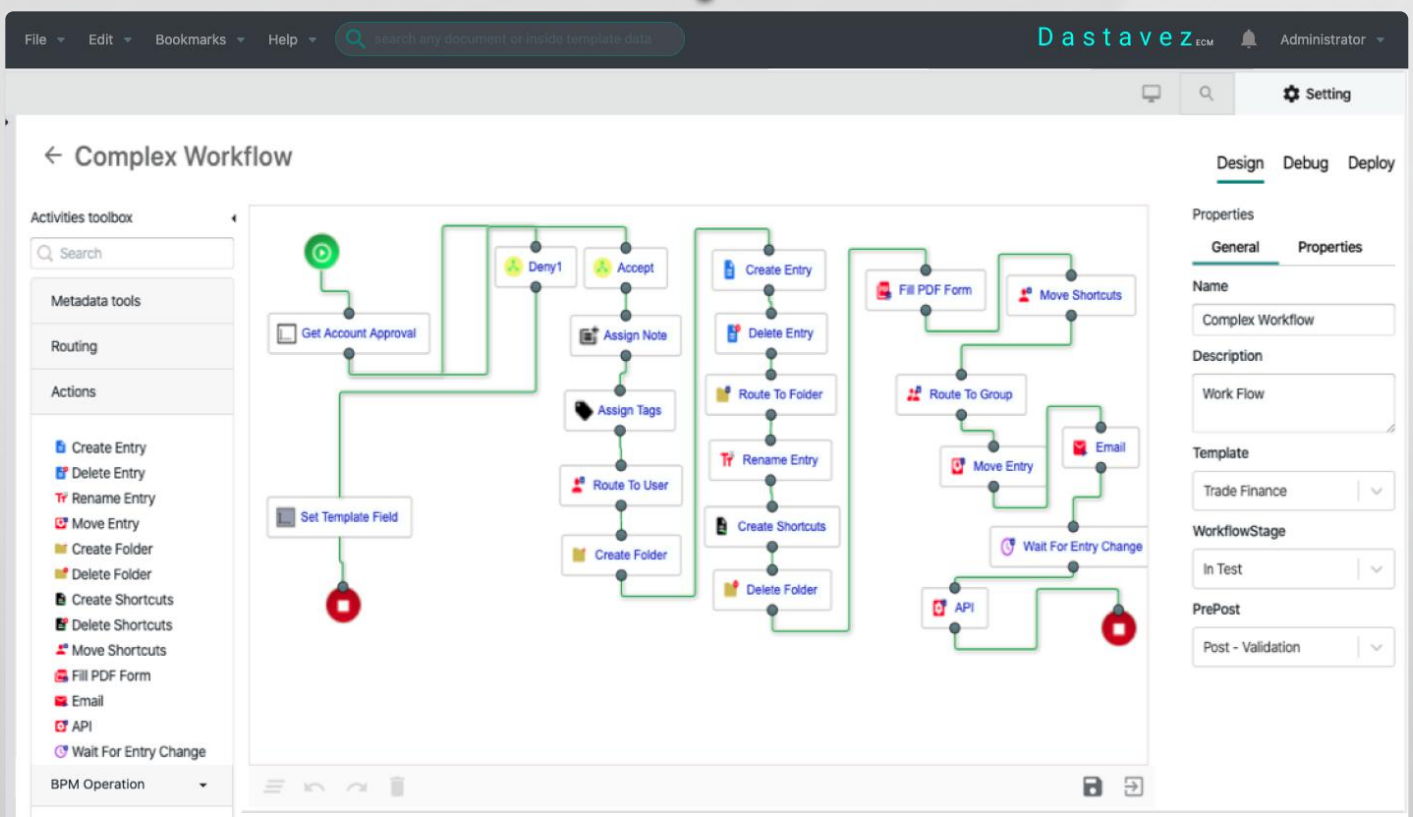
File Edit Bookmarks Help search any document or inside template data

Dastavez ECM Administrator

Setting

← Complex Workflow

Design Debug Deploy

Activities toolbox

Search

Metadata tools

Routing

Actions

Create Entry
Delete Entry
Rename Entry
Move Entry
Create Folder
Delete Folder
Create Shortcuts
Delete Shortcuts
Move Shortcuts
Fill PDF Form
Email
API
Wait For Entry Change

BPM Operation

Get Account Approval
Deny1
Accept
Assign Note
Assign Tags
Route To User
Create Folder
Set Template Field
Create Entry
Delete Entry
Route To Folder
Rename Entry
Create Shortcuts
Delete Folder
Fill PDF Form
Move Shortcuts
Route To Group
Move Entry
Email
Wait For Entry Change
API

Properties

General Properties

Name
Complex Workflow

Description
Work Flow

Template
Trade Finance

WorkflowStage
In Test

PrePost
Post - Validation